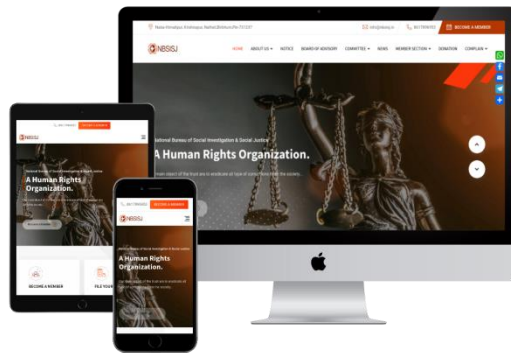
NBSIJ

BECOME A MEMBER

HOME ABOUT US NOTICE BOARD OF ADVISORY COMMITTEE NEWS MEMBER SECTION DONATION COMPLAIN

National Bureau of Social Investigation & Social Justice

A Human Rights Organization.

A Human Rights Organization.

BECOME A MEMBER

FILE YOUR

A Human Rights Organization.